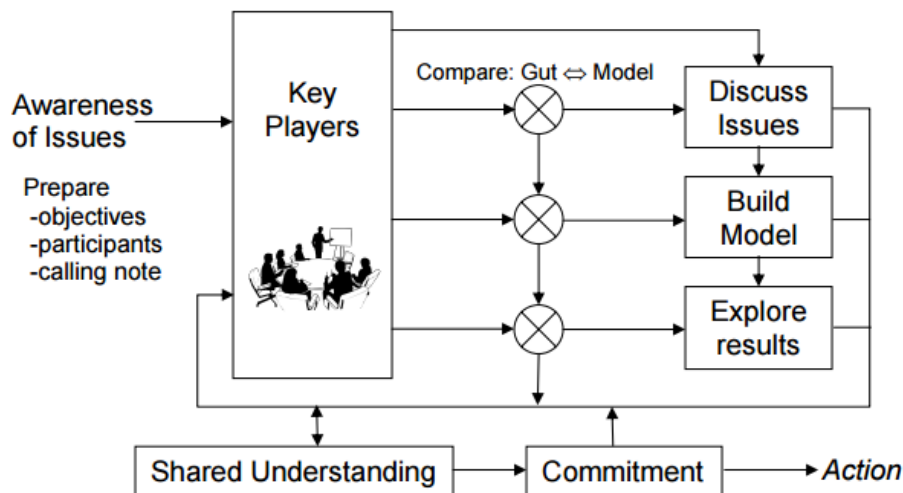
Awareness of Issues

Prepare
-objectives
-participants
-calling note

Key Players

Compare: Gut $\Leftrightarrow$ Model

Discuss Issues

Build Model

Explore results

Shared Understanding

Commitment

Action